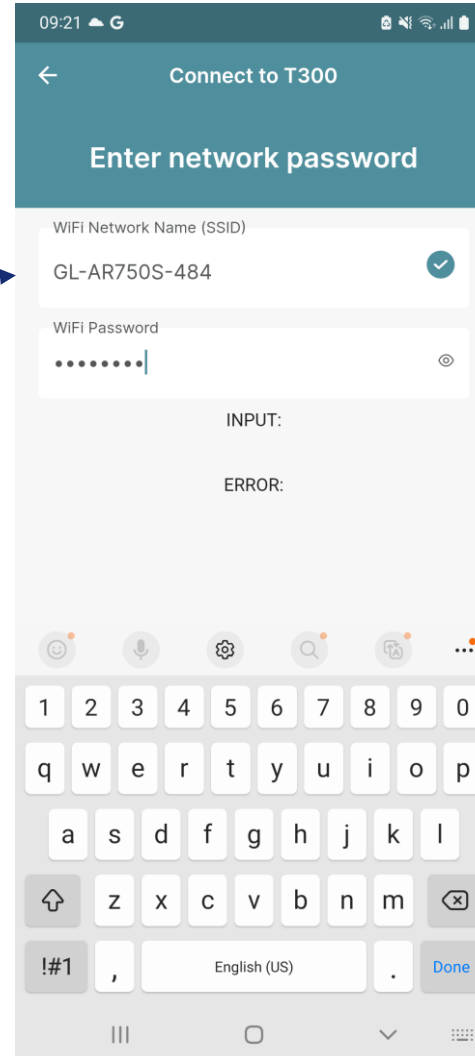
09:21 G

Connect to T300

Enter network password

WiFi Network Name (SSID)
GL-AR750S-484

WiFi Password
••••••••

INPUT:

ERROR:

1 2 3 4 5 6 7 8 9 0
q w e r t y u i o p
a s d f g h j k l
z x c v b n m
!#1 , English (US) . Done